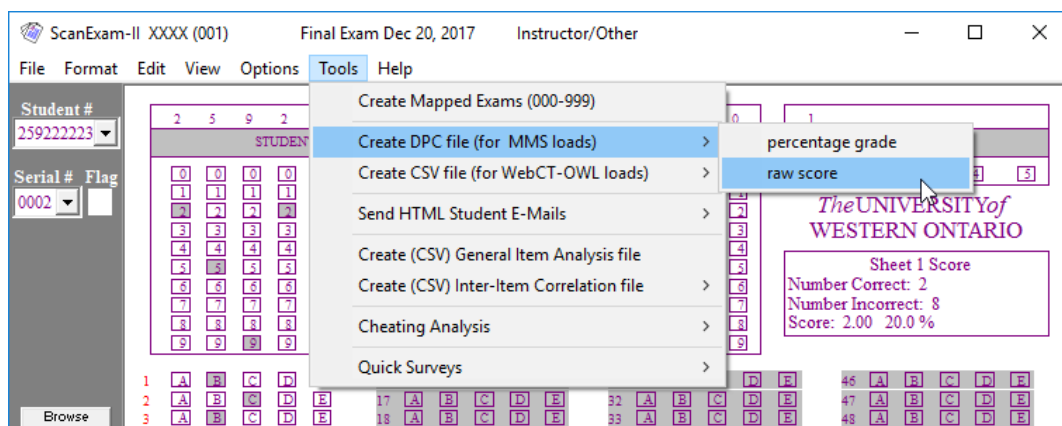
ScanExam-II XXXX (001) Final Exam Dec 20, 2017 Instructor/Other

File Format Edit View Options Tools Help

Student #
259222223

Serial # Flag
0002

Browse

2 5 9 2
STUDEN
0 0 0 0
1 1 1 1
2 2 2 2
3 3 3 3
4 4 4 4
5 5 5 5
6 6 6 6
7 7 7 7
8 8 8 8
9 9 9 9

Create Mapped Exams (000-999)
Create DPC file (for MMS loads)
Create CSV file (for WebCT-OWL loads)
Send HTML Student E-Mails
Create (CSV) General Item Analysis file
Create (CSV) Inter-Item Correlation file
Cheating Analysis
Quick Surveys

percentage grade
raw score

0
1
4 5

TheUNIVERSITYof
WESTERN ONTARIO

Sheet 1 Score
Number Correct: 2
Number Incorrect: 8
Score: 2.00 20.0 %

1 A B C D
2 A B C D E
3 A B C D E
17 A B C D E
18 A B C D E
32 A B C D E
33 A B C D E
D E
46 A B C D E
47 A B C D E
48 A B C D E